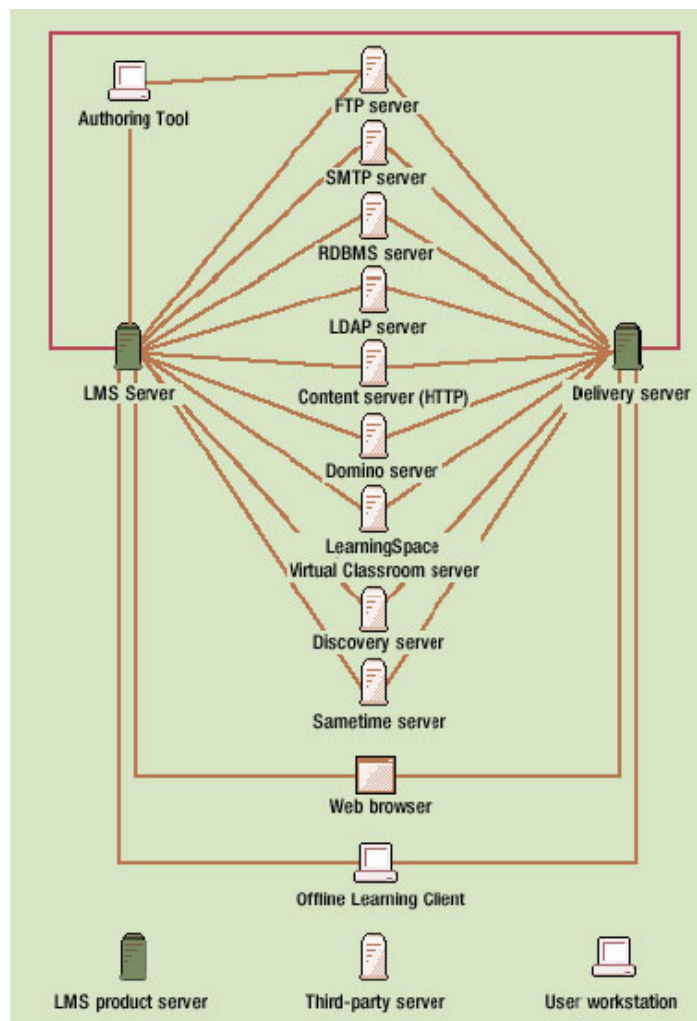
Authoring Tool

FTP server

SMTP server

RDBMS server

LDAP server

LMS Server

Content server (HTTP)

Delivery server

Domino server

LearningSpace Virtual Classroom server

Discovery server

Sametime server

Web browser

Offline Learning Client

LMS product server

Third-party server

User workstation